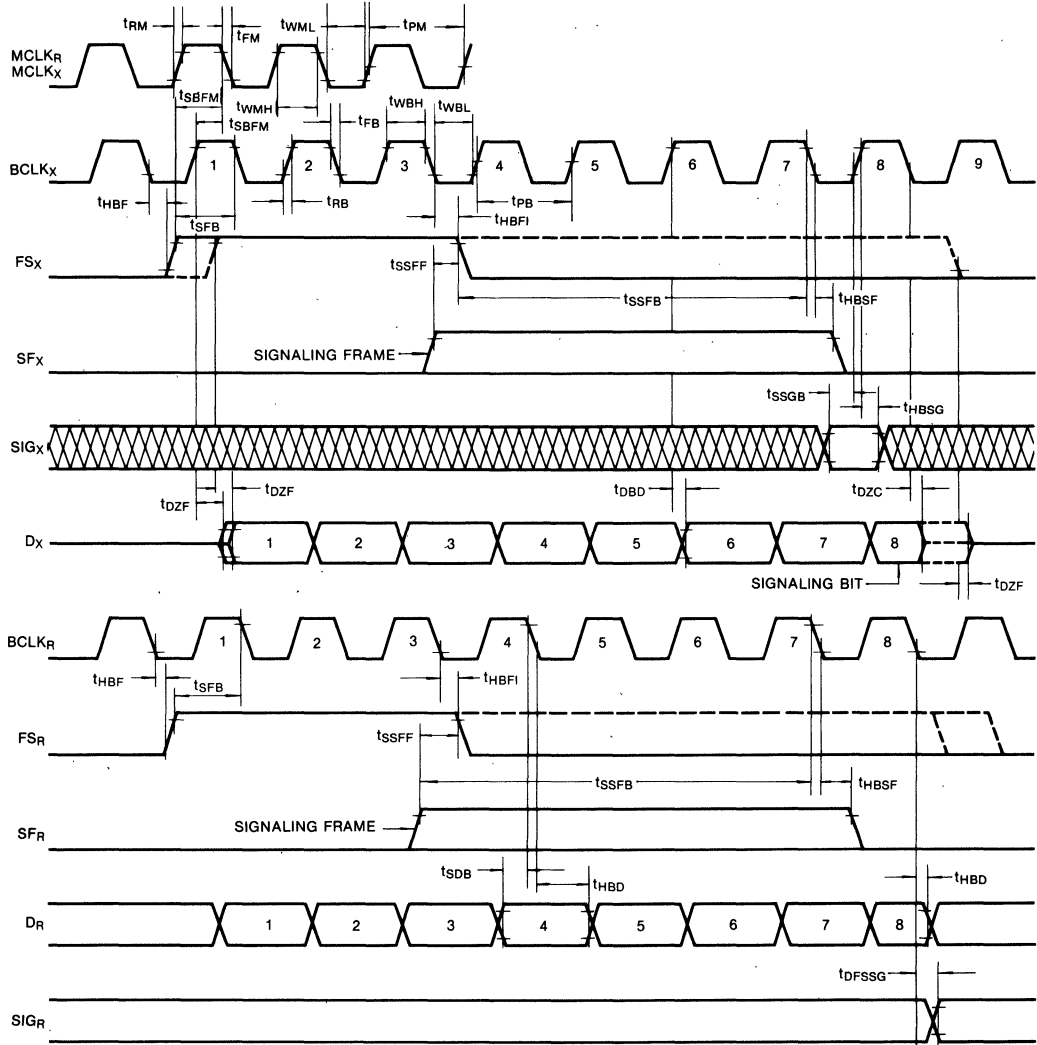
$t_{RM}$ $t_{FM}$ $t_{WML}$ $t_{PM}$

$MCLK_R$
$MCLK_X$

$t_{SBFM}$ $t_{WMH}$ $t_{SBFM}$ $t_{FB}$ $t_{WBH}$ $t_{WBL}$

$BCLK_X$ 1 2 3 4 5 6 7 8 9

$t_{HBF}$ $t_{RB}$ $t_{PB}$ $t_{HBFI}$

$t_{SFB}$

$FS_X$

$t_{SSFF}$ $t_{SSFB}$ $t_{HBSF}$

$SF_X$

SIGNALING FRAME

$t_{SSGB}$ $t_{HBSG}$

$SIG_X$

$t_{DZF}$ $t_{DZF}$ $t_{DBD}$ $t_{DZC}$

$D_X$ 1 2 3 4 5 6 7 8

SIGNALING BIT $t_{DZF}$

$BCLK_R$ 1 2 3 4 5 6 7 8

$t_{HBF}$ $t_{SFB}$ $t_{HBFI}$

$FS_R$

$t_{SSFF}$

$t_{SSFB}$ $t_{HBSF}$

$SF_R$

SIGNALING FRAME

$t_{SDB}$ $t_{HBD}$ $t_{HBD}$

$D_R$ 1 2 3 4 5 6 7 8

$t_{DFSSG}$

$SIG_R$